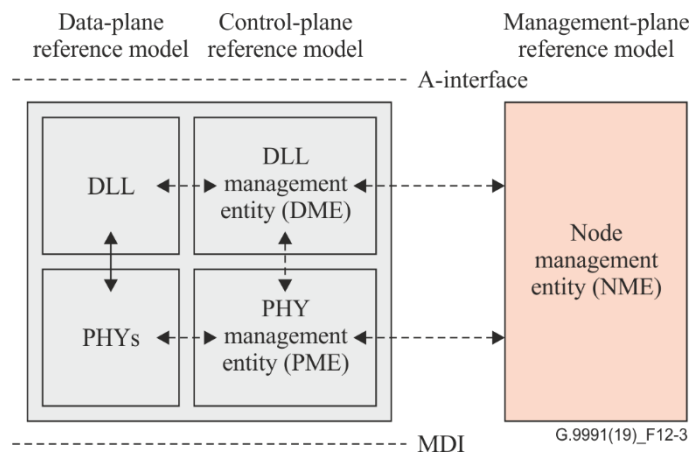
Data-plane reference model

Control-plane reference model

Management-plane reference model

A-interface

DLL

DLL management entity (DME)

Node management entity (NME)

PHYs

PHY management entity (PME)

G.9991(19)_F12-3

MDI